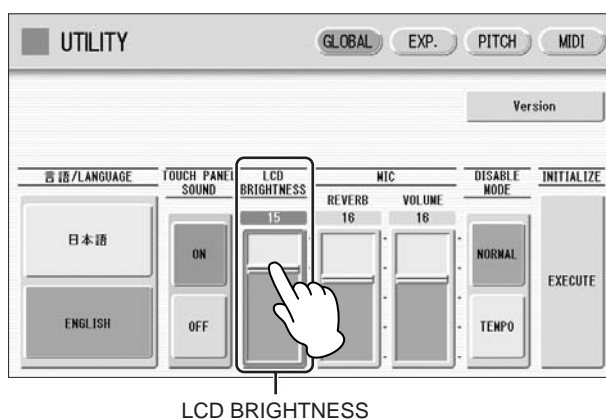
UTILITY

GLOBAL EXP. PITCH MIDI

Version

言語/LANGUAGE
日本語
ENGLISH

TOUCH PANEL SOUND
ON
OFF

LCD BRIGHTNESS
15

MIC
REVERB
16
VOLUME
16

DISABLE MODE
NORMAL
TEMPO

INITIALIZE
EXECUTE

LCD BRIGHTNESS